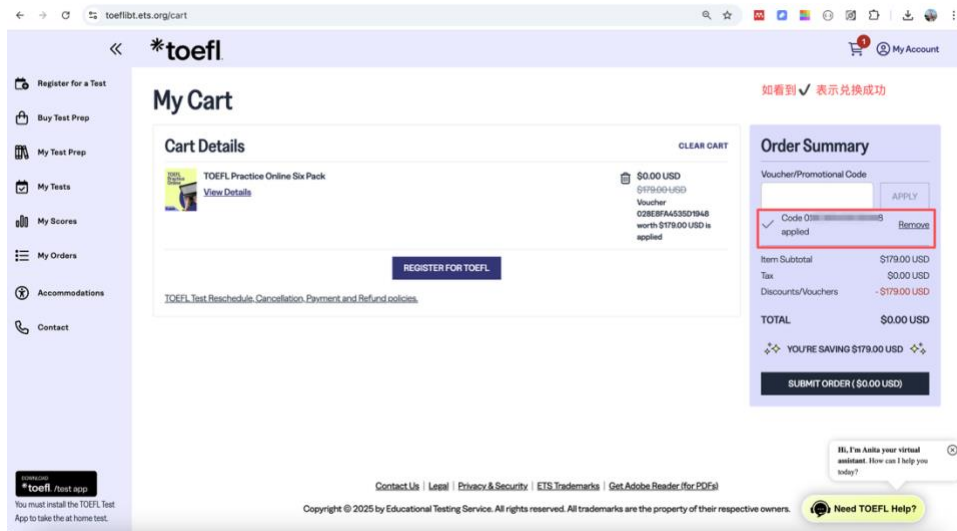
toeflibt.ets.org/cart

«

*toefl

1

My Account

Register for a Test

Buy Test Prep

My Test Prep

My Tests

My Scores

My Orders

Accommodations

Contact

My Cart

如看到✓ 表示兑换成功

Cart Details

CLEAR CART

TOEFL Practice Online Six Pack

View Details

$0.00 USD

$179.00 USD

Voucher 028E8FA4535D1948 worth $179.00 USD is applied

REGISTER FOR TOEFL

TOEFL Test Reschedule, Cancellation, Payment and Refund policies.

Order Summary

Voucher/Promotional Code

APPLY

✓ Code 01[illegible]8 applied

Remove

| Item Subtotal | $179.00 USD |
|---|---|
| Tax | $0.00 USD |
| Discounts/Vouchers | - $179.00 USD |
| TOTAL | $0.00 USD |

YOU'RE SAVING $179.00 USD

SUBMIT ORDER ( $0.00 USD)

DOWNLOAD
*toefl /test app

You must install the TOEFL Test App to take the at home test.

Hi, I'm Anita your virtual assistant. How can I help you today?

Need TOEFL Help?

Contact Us | Legal | Privacy & Security | ETS Trademarks | Get Adobe Reader (for PDFs)

Copyright © 2025 by Educational Testing Service. All rights reserved. All trademarks are the property of their respective owners.